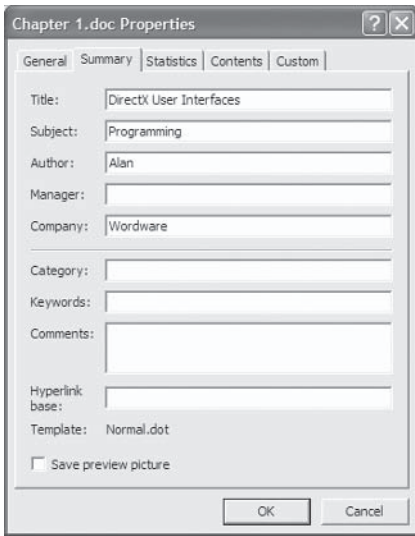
Chapter 1.doc Properties

?
X

General
Summary
Statistics
Contents
Custom

Title: DirectX User Interfaces

Subject: Programming

Author: Alan

Manager:

Company: Wordware

Category:

Keywords:

Comments:

Hyperlink base:

Template: Normal.dot

Save preview picture

OK
Cancel